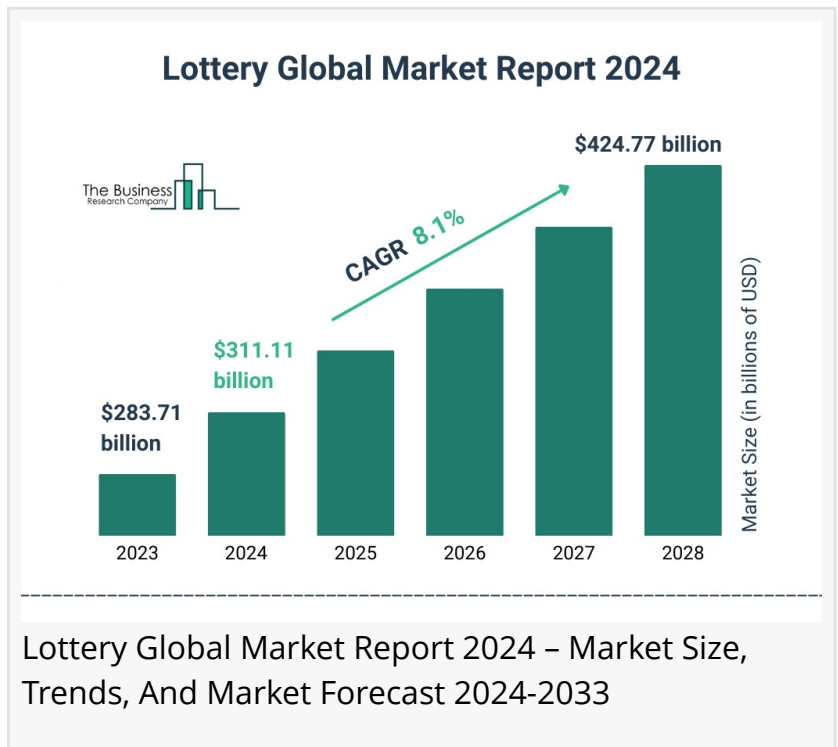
Lottery Global Market Report 2024

The Business
Research Company

$424.77 billion

CAGR 8.1%

$311.11 billion

$283.71 billion

Market Size (in billions of USD)

2023 2024 2025 2026 2027 2028

Lottery Global Market Report 2024 – Market Size, Trends, And Market Forecast 2024-2033